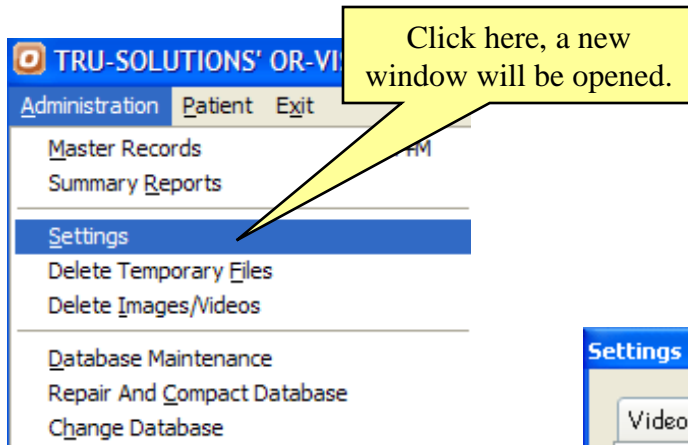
TRU-SOLUTIONS' OR-VIS

Click here, a new window will be opened.

Administration Patient Exit

Master Records

Summary Reports

Settings

Delete Temporary Files

Delete Images/Videos

Database Maintenance

Repair And Compact Database

Change Database

Settings

Video